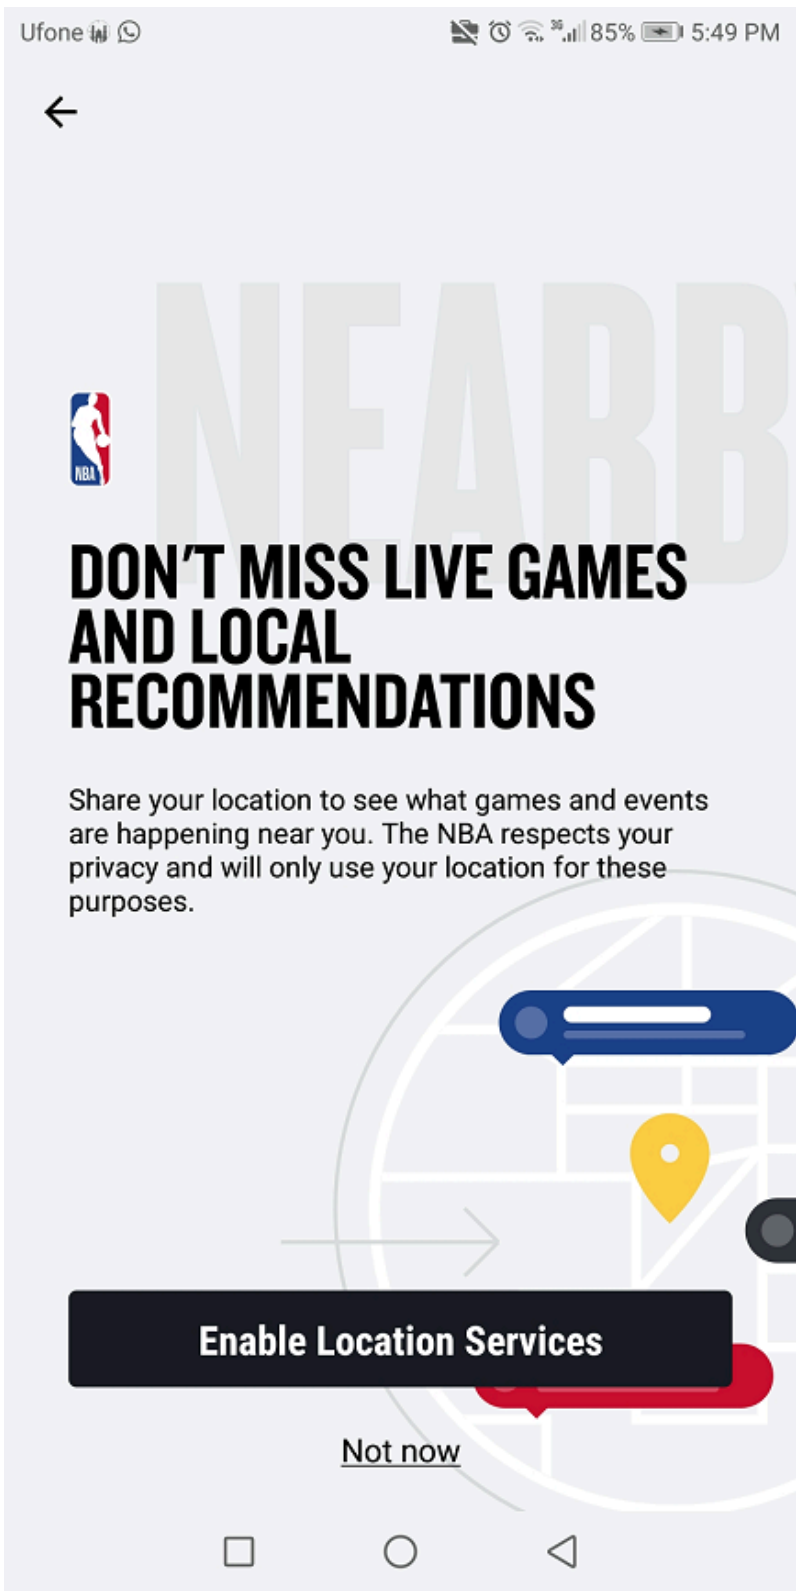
Ufone

85% 5:49 PM

NEARB

NBA

DON'T MISS LIVE GAMES AND LOCAL RECOMMENDATIONS

Share your location to see what games and events are happening near you. The NBA respects your privacy and will only use your location for these purposes.

Enable Location Services

Not now